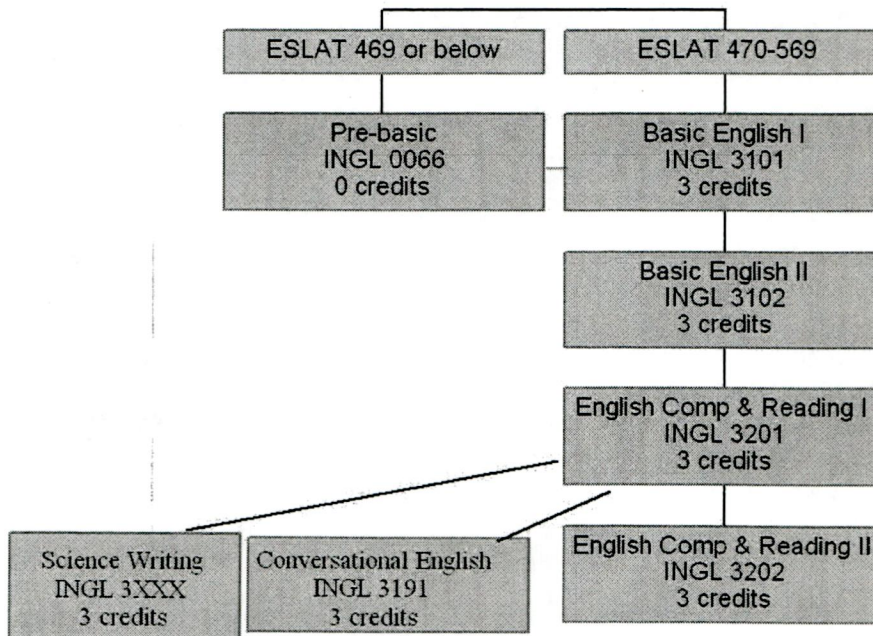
ESLAT 469 or below

ESLAT 470-569

Pre-basic
INGL 0066
0 credits

Basic English I
INGL 3101
3 credits

Basic English II
INGL 3102
3 credits

English Comp & Reading I
INGL 3201
3 credits

Science Writing
INGL 3XXX
3 credits

Conversational English
INGL 3191
3 credits

English Comp & Reading II
INGL 3202
3 credits